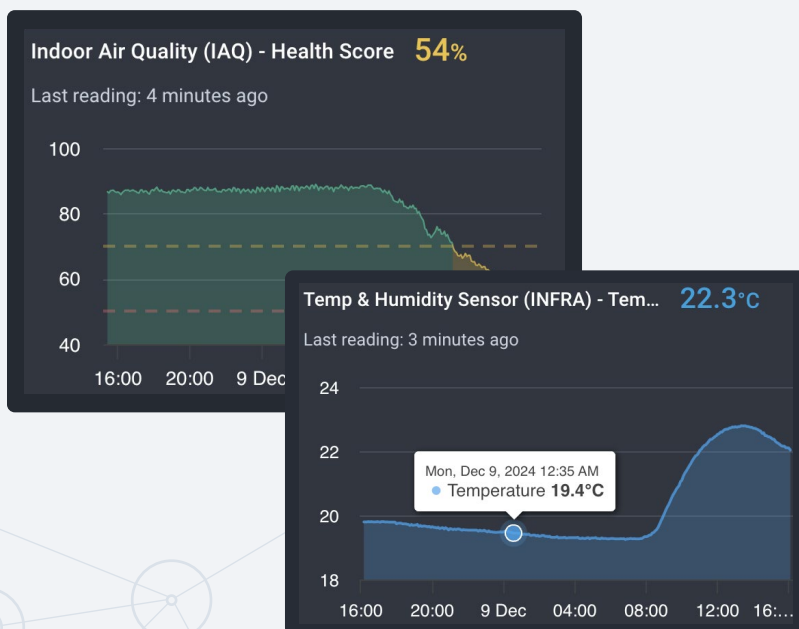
Indoor Air Quality (IAQ) - Health Score 54%

Last reading: 4 minutes ago

100
80
60
40

16:00 20:00 9 Dec

Temp & Humidity Sensor (INFRA) - Tem... 22.3°C

Last reading: 3 minutes ago

24
22
20
18

Mon, Dec 9, 2024 12:35 AM
Temperature 19.4°C

16:00 20:00 9 Dec 04:00 08:00 12:00 16:...